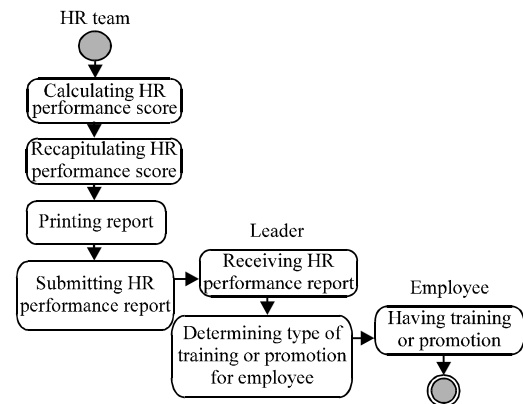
HR team

Calculating HR performance score

Recapitulating HR performance score

Printing report

Submitting HR performance report

Leader

Receiving HR performance report

Determining type of training or promotion for employee

Employee

Having training or promotion